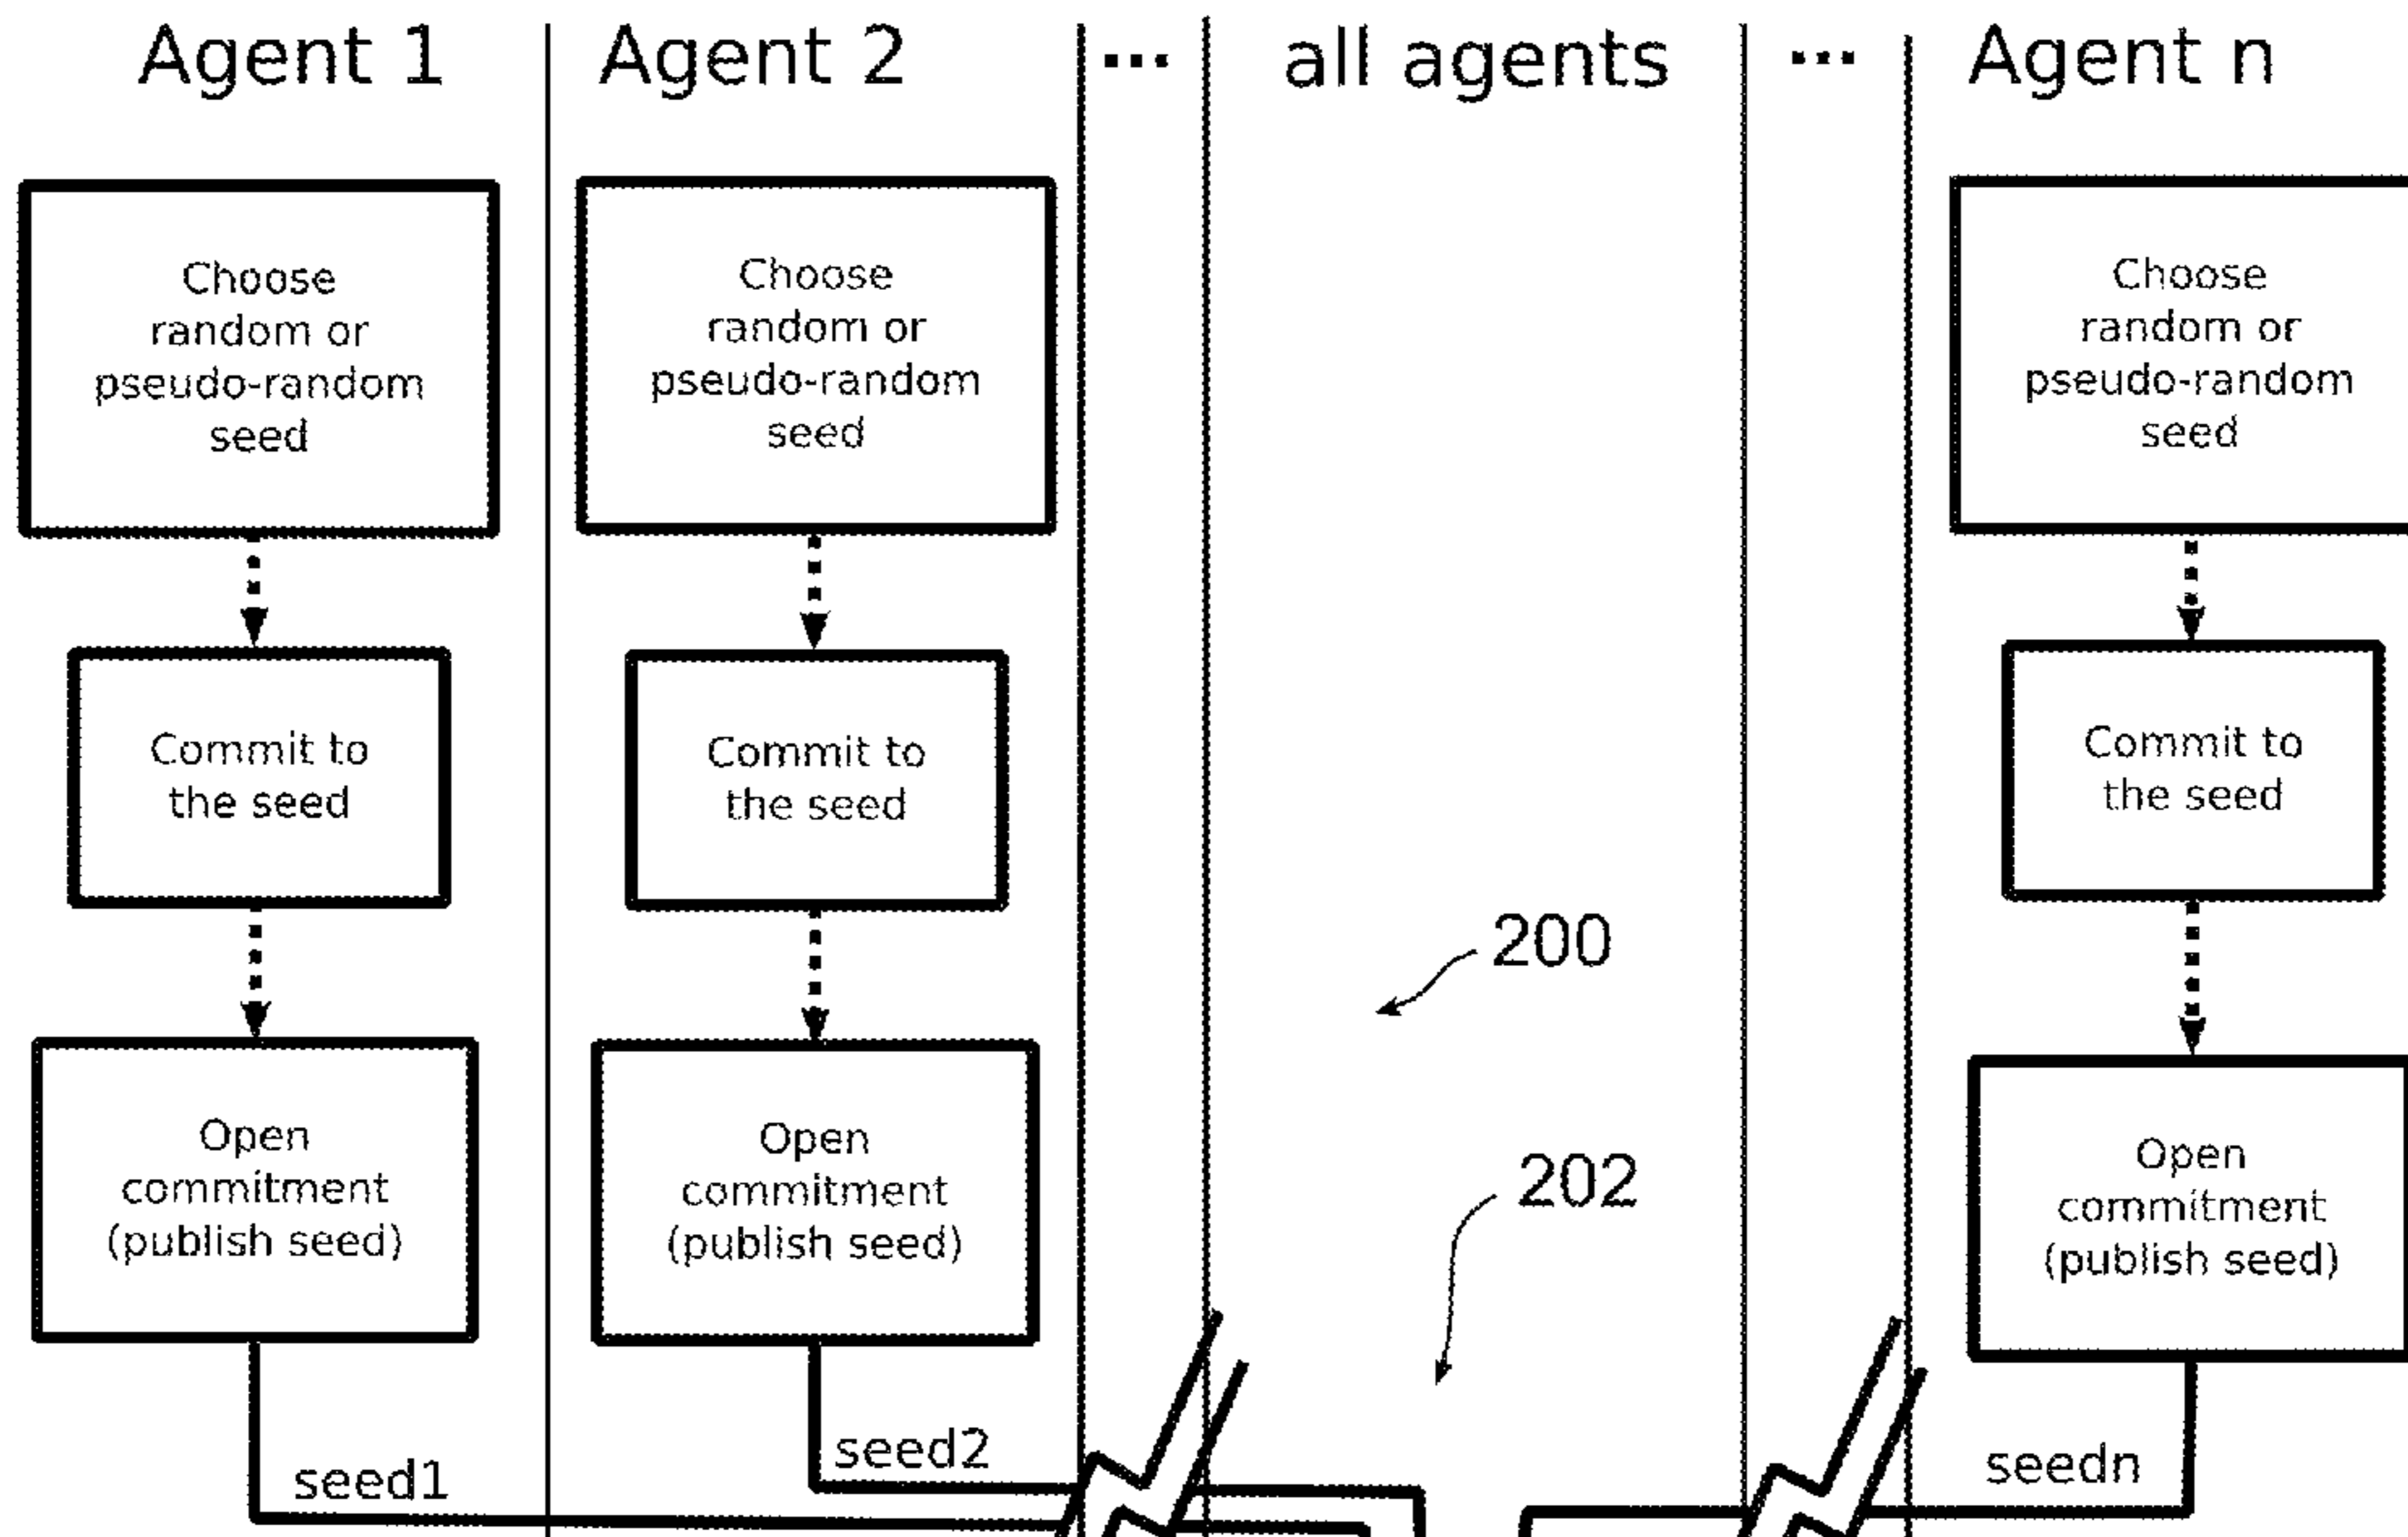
Agent 1

Agent 2

...

all agents

...

Agent n

Choose random or pseudo-random seed

Commit to the seed

Open commitment (publish seed)

seed1

Choose random or pseudo-random seed

Commit to the seed

Open commitment (publish seed)

seed2

200

202

Choose random or pseudo-random seed

Commit to the seed

Open commitment (publish seed)

seedn